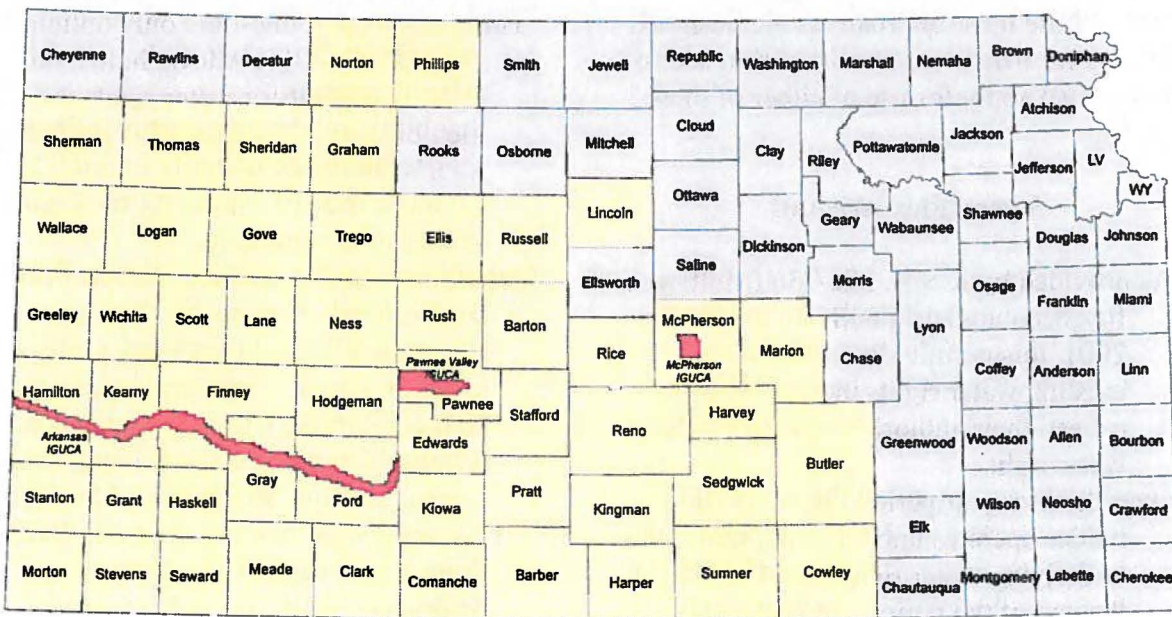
Cheyenne Rawlins Decatur Norton Phillips Smith Jewell Republic Washington Marshall Nemaha Brown Doniphan

Atchison

Sherman Thomas Sheridan Graham Rooks Osborne Mitchell Cloud Clay Riley Pottawatomie Jackson Jefferson LV

WY

Wallace Logan Gove Trego Ellis Russell Lincoln Ottawa Geary Wabaunsee Shawnee Douglas Johnson

Dickinson

Ellsworth Saline Morris Osage Franklin Miami

Greeley Wichita Scott Lane Ness Rush Barton McPherson

Lyon

Rice Marion Chase

Pawnee Valley IGUCA

McPherson IGUCA

Coffey Anderson Linn

Hamilton Kearny Finney Hodgeman Pawnee Stafford Harvey

Arkansas IGUCA

Edwards Reno Greenwood Woodson Allen Bourbon

Gray Butler

Stanton Grant Haskell Ford Kiowa Pratt Kingman Sedgwick Wilson Neosho Crawford

Elk

Morton Stevens Seward Meade Clark Comanche Barber Harper Sumner Cowley Chautauqua Montgomery Labette Cherokee